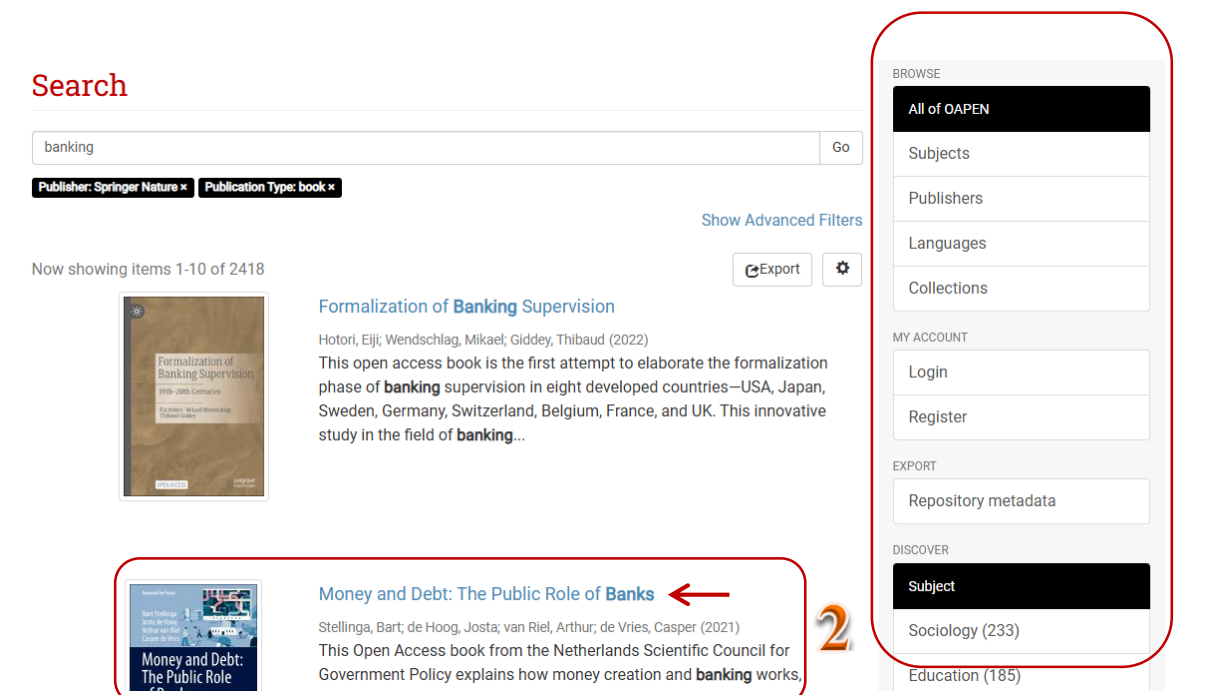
Search

banking

Go

Publisher: Springer Nature ×

Publication Type: book ×

Show Advanced Filters

Now showing items 1-10 of 2418

Export

Formalization of Banking Supervision
19th–20th Centuries
Eiji Hotori · Mikael Wendschlag · Thibaud Giddey
OPEN ACCESS
palgrave macmillan

Formalization of Banking Supervision

Hotori, Eiji; Wendschlag, Mikael; Giddey, Thibaud (2022)

This open access book is the first attempt to elaborate the formalization phase of banking supervision in eight developed countries—USA, Japan, Sweden, Germany, Switzerland, Belgium, France, and UK. This innovative study in the field of banking...

Research for Policy
Bart Stellinga
Josta de Hoog
Arthur van Riel
Casper de Vries
Money and Debt: The Public Role

Money and Debt: The Public Role of Banks

2

Stellinga, Bart; de Hoog, Josta; van Riel, Arthur; de Vries, Casper (2021)

This Open Access book from the Netherlands Scientific Council for Government Policy explains how money creation and banking works,

BROWSE

All of OAPEN

Subjects

Publishers

Languages

Collections

MY ACCOUNT

Login

Register

EXPORT

Repository metadata

DISCOVER

Subject

Sociology (233)

Education (185)